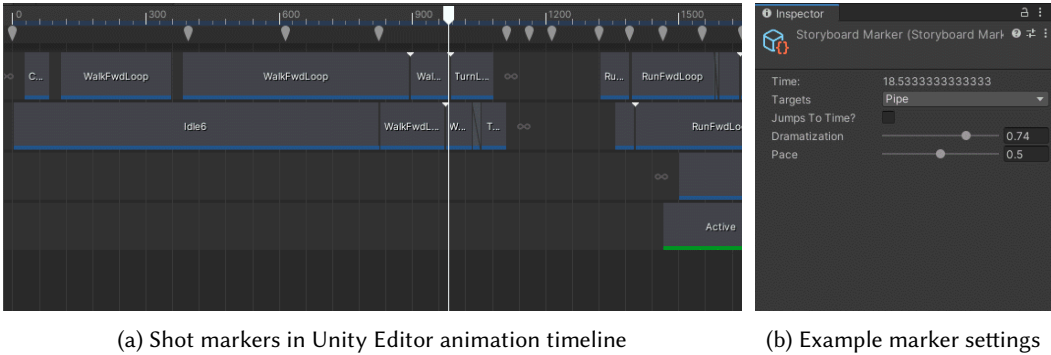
0 300 600 900 1200 1500

C... WalkFwdLoop WalkFwdLoop Wal... TurnL... Ru... RunFwdLoop

Idle6 WalkFwdL... W... T... RunFwdLo

Active

Inspector

Storyboard Marker (Storyboard Mark

Time: 18.5333333333333
Targets Pipe
Jumps To Time?
Dramatization 0.74
Pace 0.5

(a) Shot markers in Unity Editor animation timeline

(b) Example marker settings